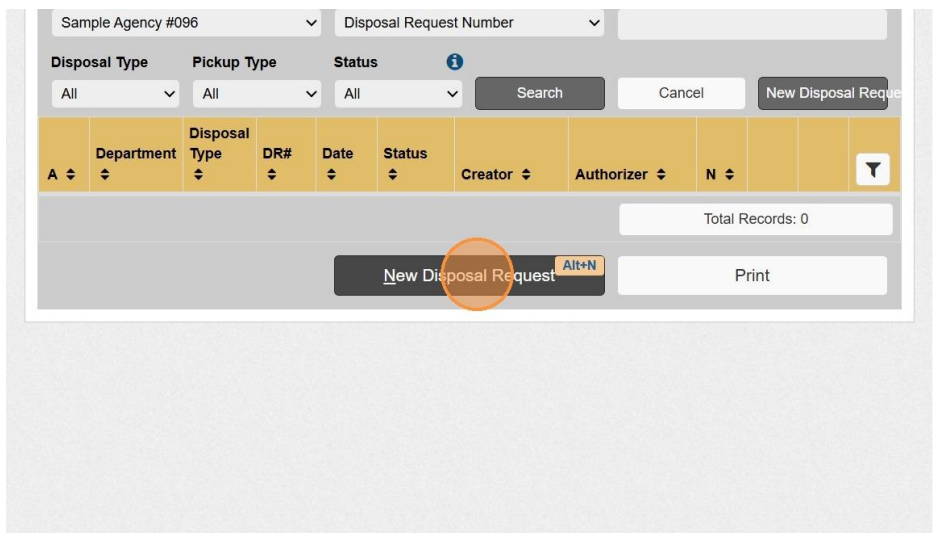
Sample Agency #096

Disposal Request Number

Disposal Type

Pickup Type

Status

All

All

All

Search

Cancel

New Disposal Reque

| A ⇕ | Department ⇕ | Disposal Type ⇕ | DR# ⇕ | Date ⇕ | Status ⇕ | Creator ⇕ | Authorizer ⇕ | N ⇕ | | | |
|---|---|---|---|---|---|---|---|---|---|---|---|

Total Records: 0

New Disposal Request

Alt+N

Print